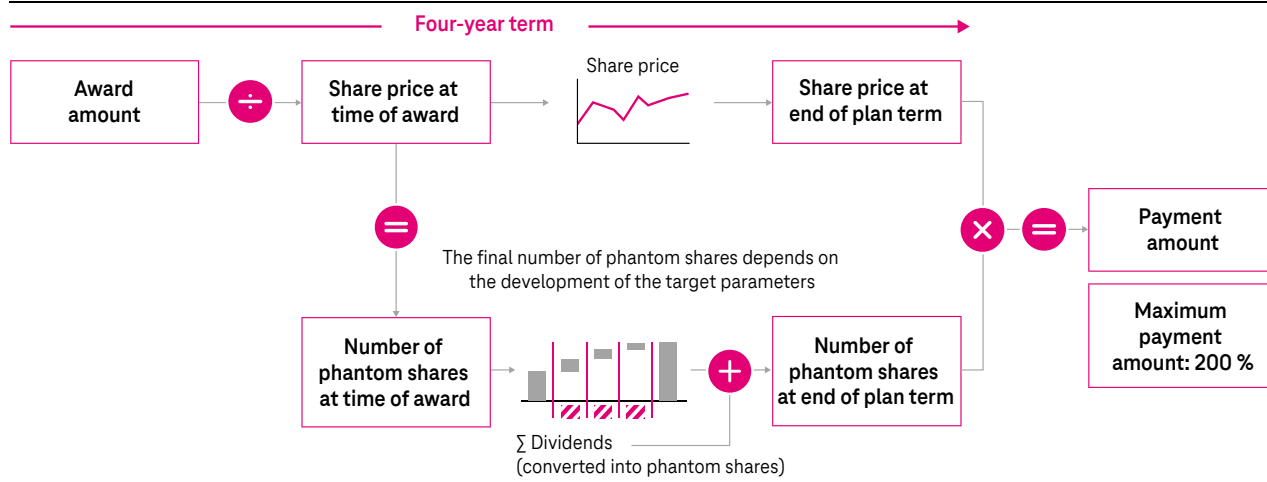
Four-year term

Award amount

$\div$

Share price at time of award

Share price

Share price at end of plan term

$=$

The final number of phantom shares depends on the development of the target parameters

$\times$

$=$

Payment amount

Maximum payment amount: 200 %

Number of phantom shares at time of award

$+$

Number of phantom shares at end of plan term

∑ Dividends (converted into phantom shares)